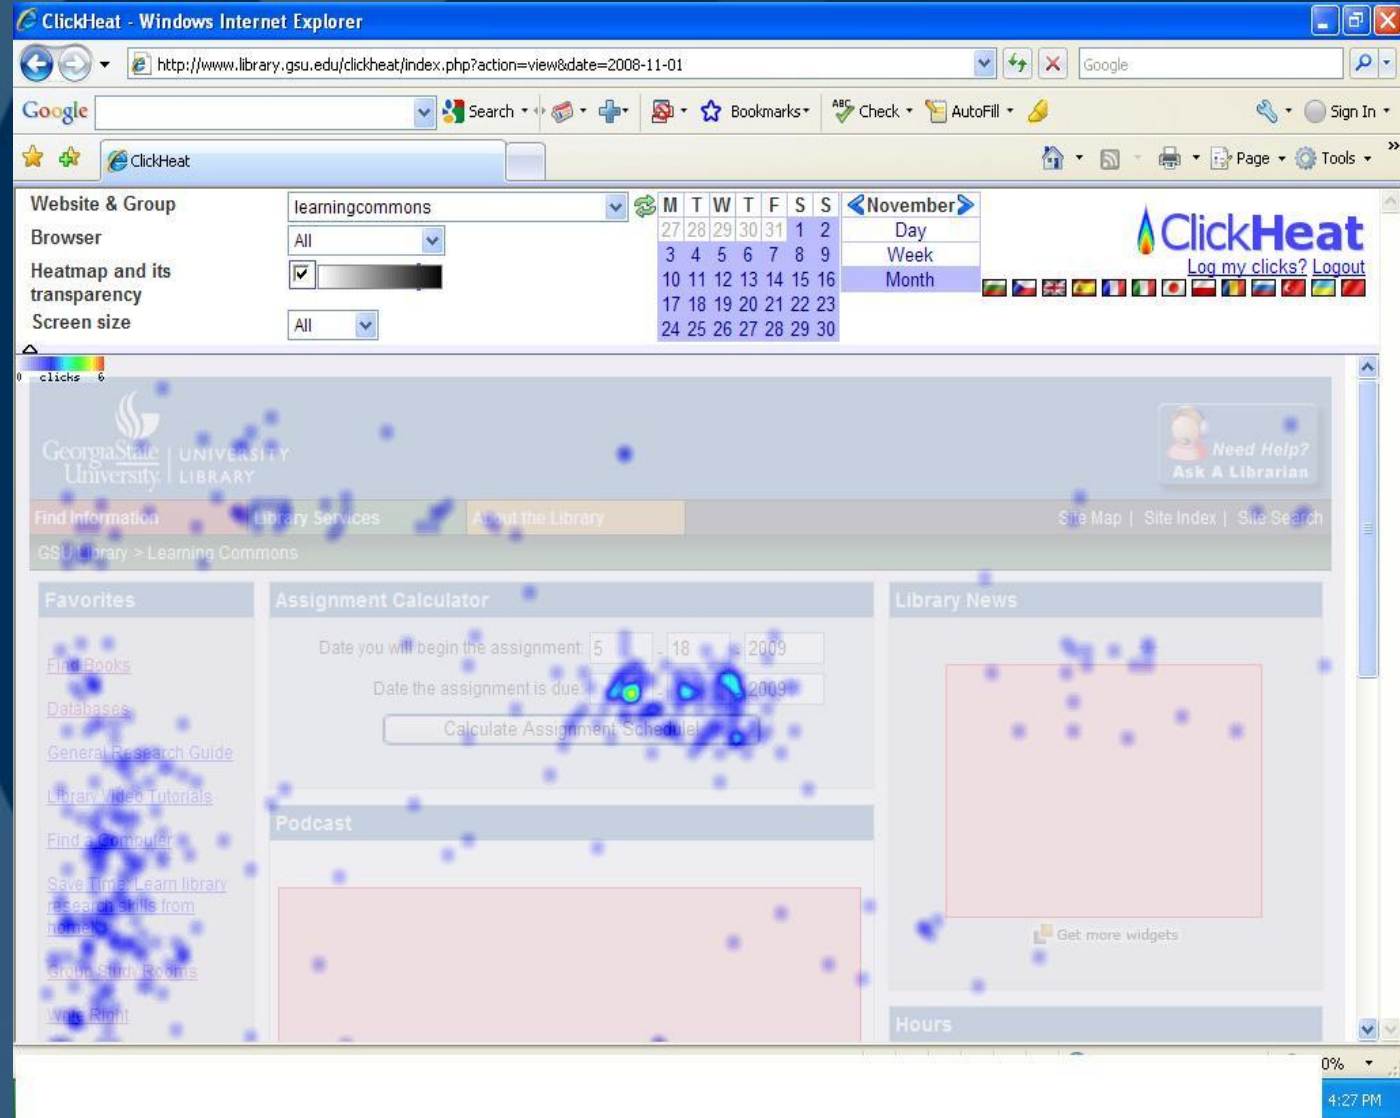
ClickHeat - Windows Internet Explorer

http://www.library.gsu.edu/clickheat/index.php?action=view&date=2008-11-01

Google

Google

Search

Bookmarks

Check

AutoFill

Sign In

ClickHeat

Page

Tools

Website & Group

learningcommons

Browser

All

Heatmap and its transparency

Screen size

All

| M | T | W | T | F | S | S |
|---|---|---|---|---|---|---|
| 27 | 28 | 29 | 30 | 31 | 1 | 2 |
| 3 | 4 | 5 | 6 | 7 | 8 | 9 |
| 10 | 11 | 12 | 13 | 14 | 15 | 16 |
| 17 | 18 | 19 | 20 | 21 | 22 | 23 |
| 24 | 25 | 26 | 27 | 28 | 29 | 30 |

November

Day

Week

Month

ClickHeat

Log my clicks? Logout

0 clicks 6

Georgia State University | UNIVERSITY LIBRARY

Need Help? Ask A Librarian

Find Information

Library Services

About the Library

Site Map | Site Index | Site Search

GSU Library > Learning Commons

Favorites

Find Books

Databases

General Research Guide

Library Video Tutorials

Find a Computer

Save Time: Learn library research skills from home!

Group Study Rooms

Write Right

Assignment Calculator

Date you will begin the assignment: 5 - 18 - 2009

Date the assignment is due: - - 2009

Calculate Assignment Schedule

Podcast

Library News

Get more widgets

Hours

0%

4:27 PM